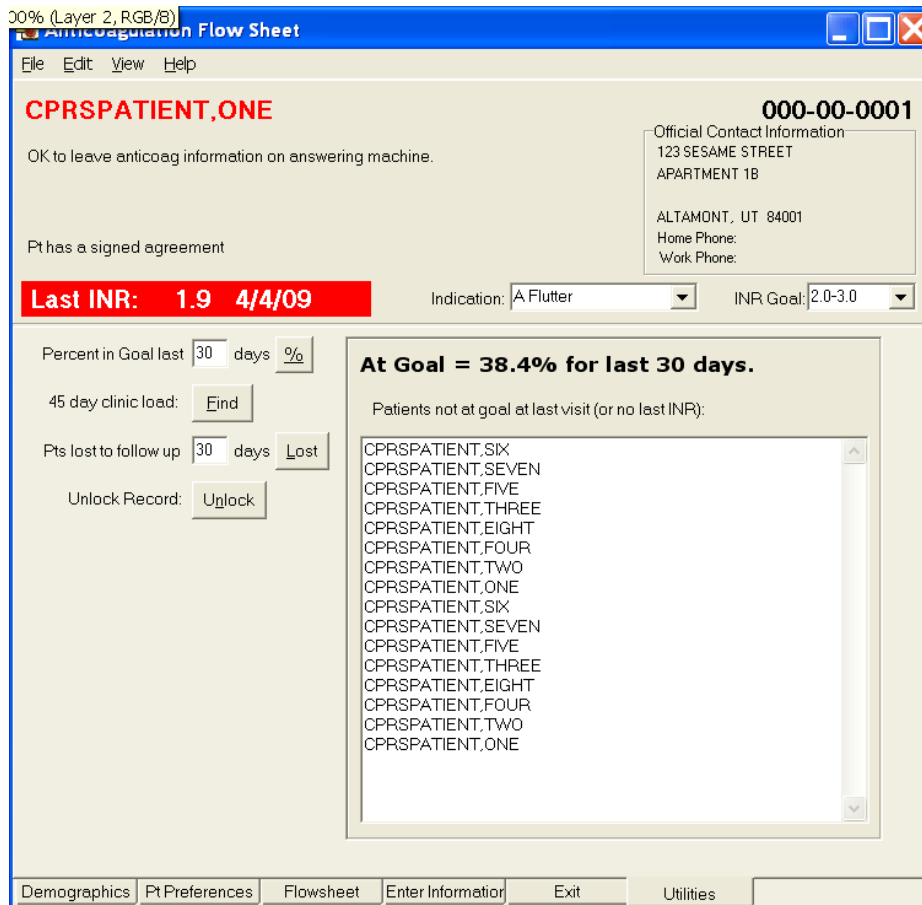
00% (Layer 2, RGB/8) n Flow Sheet

File Edit View Help

CPRSPATIENT,ONE

000-00-0001

OK to leave anticoag information on answering machine.

Official Contact Information
123 SESAME STREET
APARTMENT 1B

ALTAMONT, UT 84001
Home Phone:
Work Phone:

Pt has a signed agreement

Last INR: 1.9 4/4/09

Indication: A Flutter

INR Goal: 2.0-3.0

Percent in Goal last 30 days %

45 day clinic load: Find

Pts lost to follow up 30 days Lost

Unlock Record: Unlock

At Goal = 38.4% for last 30 days.

Patients not at goal at last visit (or no last INR):

CPRSPATIENT,SIX
CPRSPATIENT,SEVEN
CPRSPATIENT,FIVE
CPRSPATIENT,THREE
CPRSPATIENT,EIGHT
CPRSPATIENT,FOUR
CPRSPATIENT,TWO
CPRSPATIENT,ONE
CPRSPATIENT,SIX
CPRSPATIENT,SEVEN
CPRSPATIENT,FIVE
CPRSPATIENT,THREE
CPRSPATIENT,EIGHT
CPRSPATIENT,FOUR
CPRSPATIENT,TWO
CPRSPATIENT,ONE

Demographics | Pt Preferences | Flowsheet | Enter Informatio | Exit | Utilities